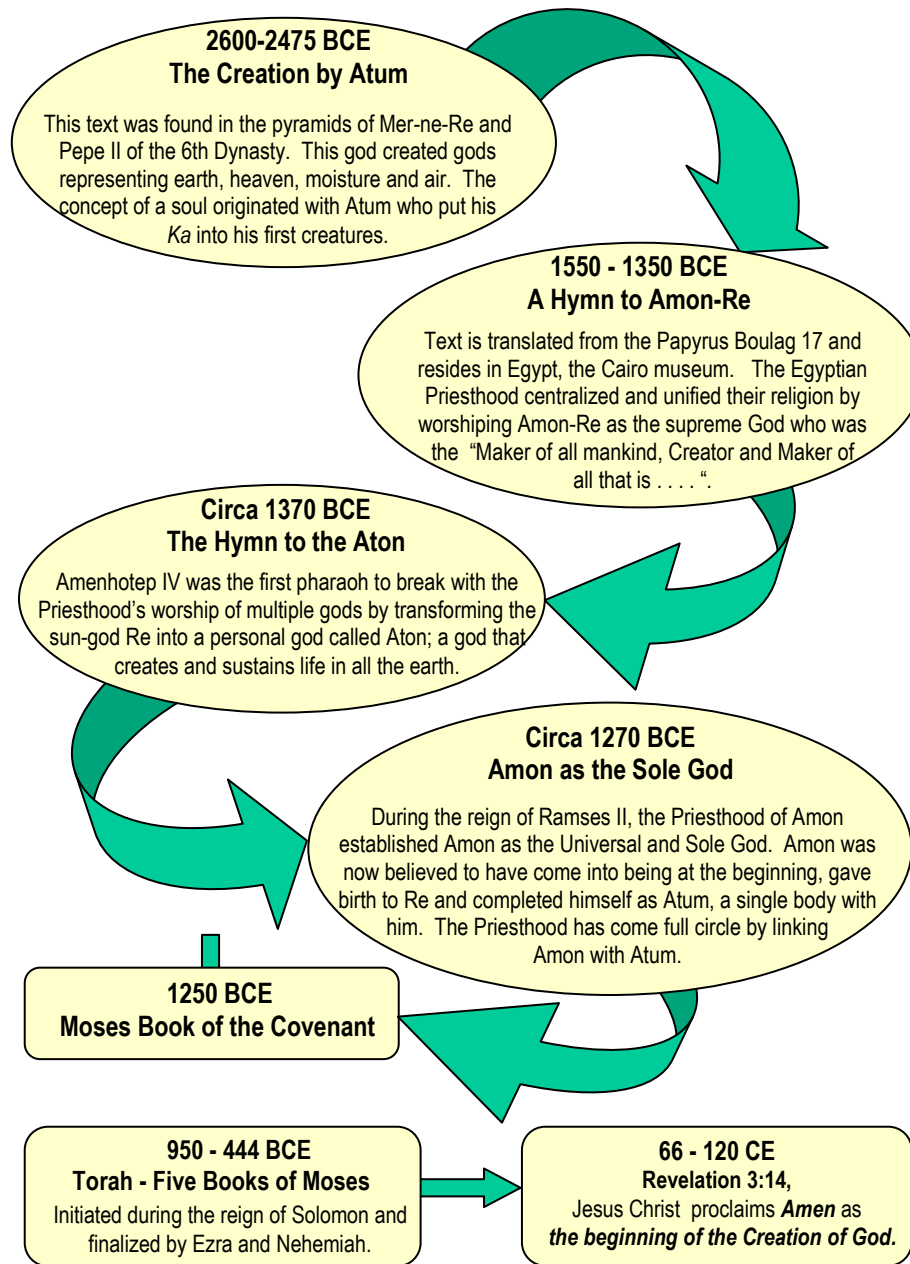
**2600-2475 BCE**
**The Creation by Atum**

This text was found in the pyramids of Mer-ne-Re and Pepe II of the 6th Dynasty. This god created gods representing earth, heaven, moisture and air. The concept of a soul originated with Atum who put his *Ka* into his first creatures.

**1550 - 1350 BCE**
**A Hymn to Amon-Re**

Text is translated from the Papyrus Boulag 17 and resides in Egypt, the Cairo museum. The Egyptian Priesthood centralized and unified their religion by worshiping Amon-Re as the supreme God who was the "Maker of all mankind, Creator and Maker of all that is . . . . ".

**Circa 1370 BCE**
**The Hymn to the Aton**

Amenhotep IV was the first pharaoh to break with the Priesthood's worship of multiple gods by transforming the sun-god Re into a personal god called Aton; a god that creates and sustains life in all the earth.

**Circa 1270 BCE**
**Amon as the Sole God**

During the reign of Ramses II, the Priesthood of Amon established Amon as the Universal and Sole God. Amon was now believed to have come into being at the beginning, gave birth to Re and completed himself as Atum, a single body with him. The Priesthood has come full circle by linking Amon with Atum.

**1250 BCE**
**Moses Book of the Covenant**

**950 - 444 BCE**
**Torah - Five Books of Moses**
Initiated during the reign of Solomon and finalized by Ezra and Nehemiah.

**66 - 120 CE**
**Revelation 3:14,**
Jesus Christ proclaims ***Amen*** as
***the beginning of the Creation of God.***